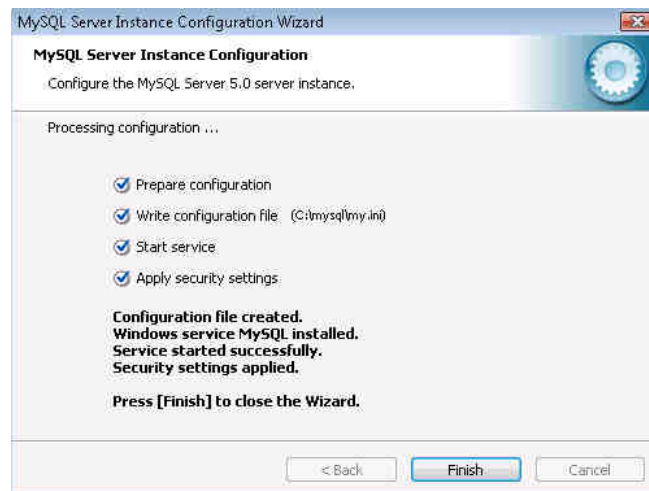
MySQL Server Instance Configuration Wizard

MySQL Server Instance Configuration

Configure the MySQL Server 5.0 server instance.

Processing configuration ...

Prepare configuration

Write configuration file (C:\mysql\my.ini)

Start service

Apply security settings

Configuration file created.
Windows service MySQL installed.
Service started successfully.
Security settings applied.

Press [Finish] to close the Wizard.

< Back

Finish

Cancel